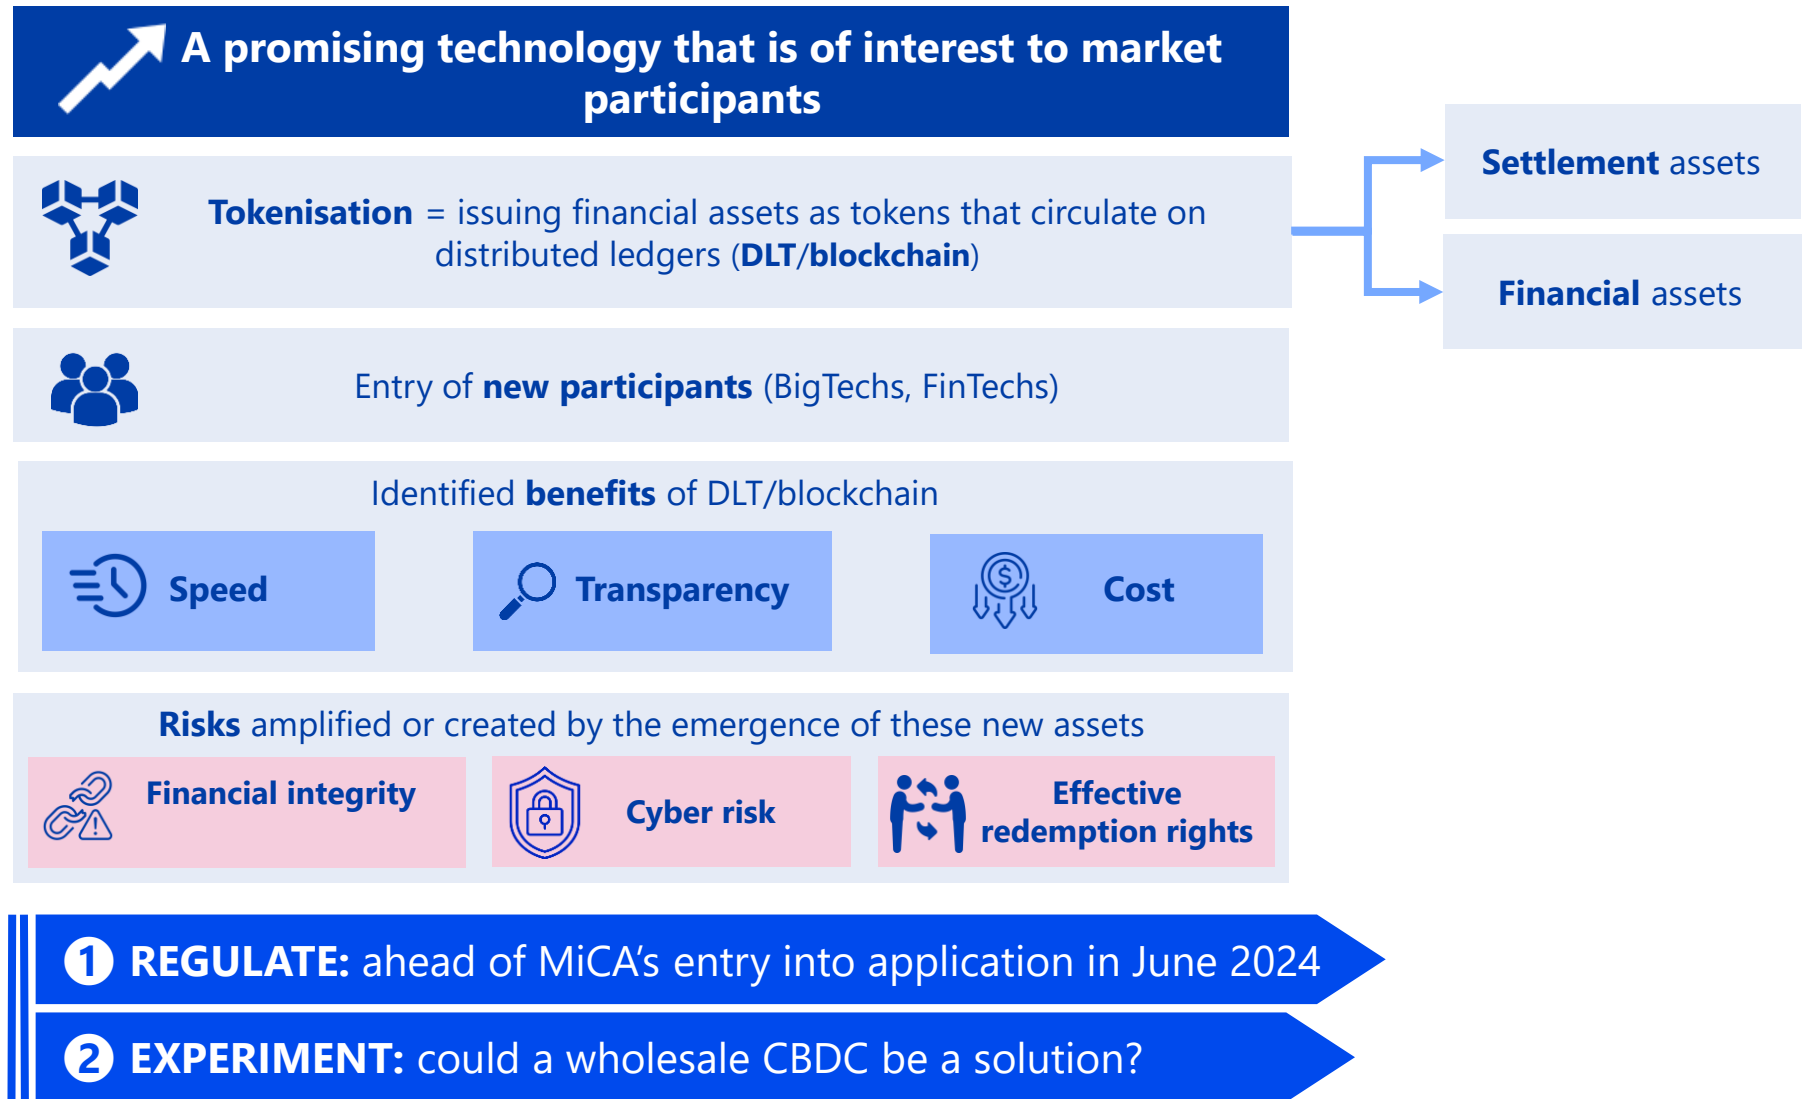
A promising technology that is of interest to market participants

Tokenisation = issuing financial assets as tokens that circulate on distributed ledgers (DLT/blockchain)

Settlement assets

Financial assets

Entry of new participants (BigTechs, FinTechs)

Identified benefits of DLT/blockchain

Speed

Transparency

Cost

Risks amplified or created by the emergence of these new assets

Financial integrity

Cyber risk

Effective redemption rights

1 REGULATE: ahead of MiCA's entry into application in June 2024

2 EXPERIMENT: could a wholesale CBDC be a solution?